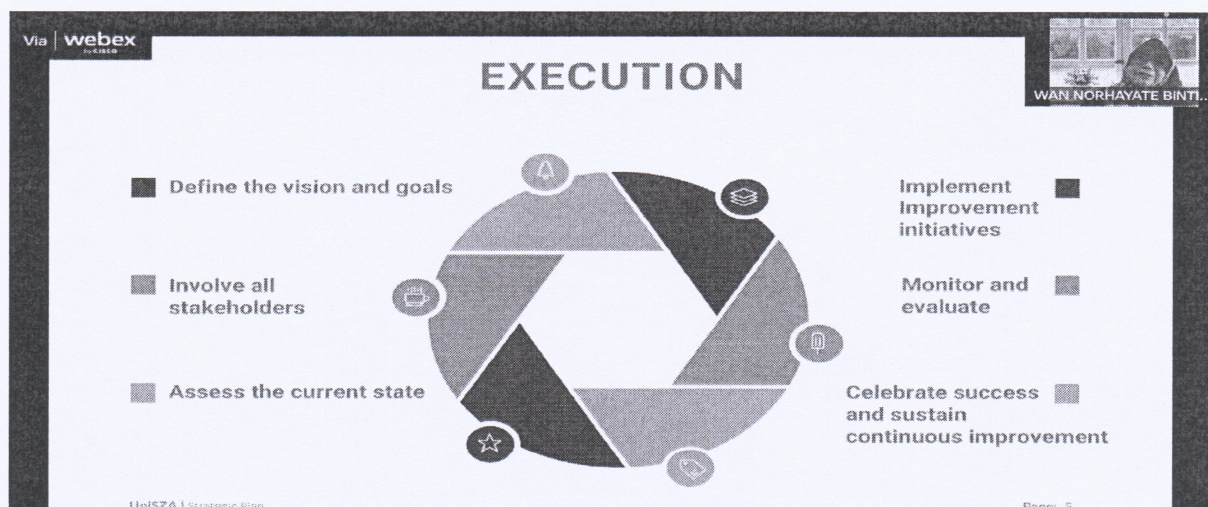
Via | webex by CISCO

EXECUTION

WAN NORHAYATE BINTI...

Define the vision and goals

Involve all stakeholders

Assess the current state

Implement Improvement initiatives

Monitor and evaluate

Celebrate success and sustain continuous improvement

UniSZA | Strategic Plan

Page 5